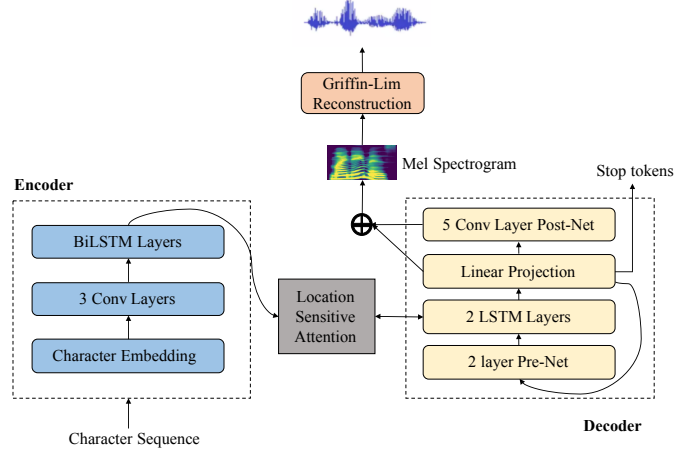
Griffin-Lim Reconstruction

Mel Spectrogram

Stop tokens

Encoder

BiLSTM Layers

3 Conv Layers

Character Embedding

Character Sequence

Location Sensitive Attention

5 Conv Layer Post-Net

Linear Projection

2 LSTM Layers

2 layer Pre-Net

Decoder